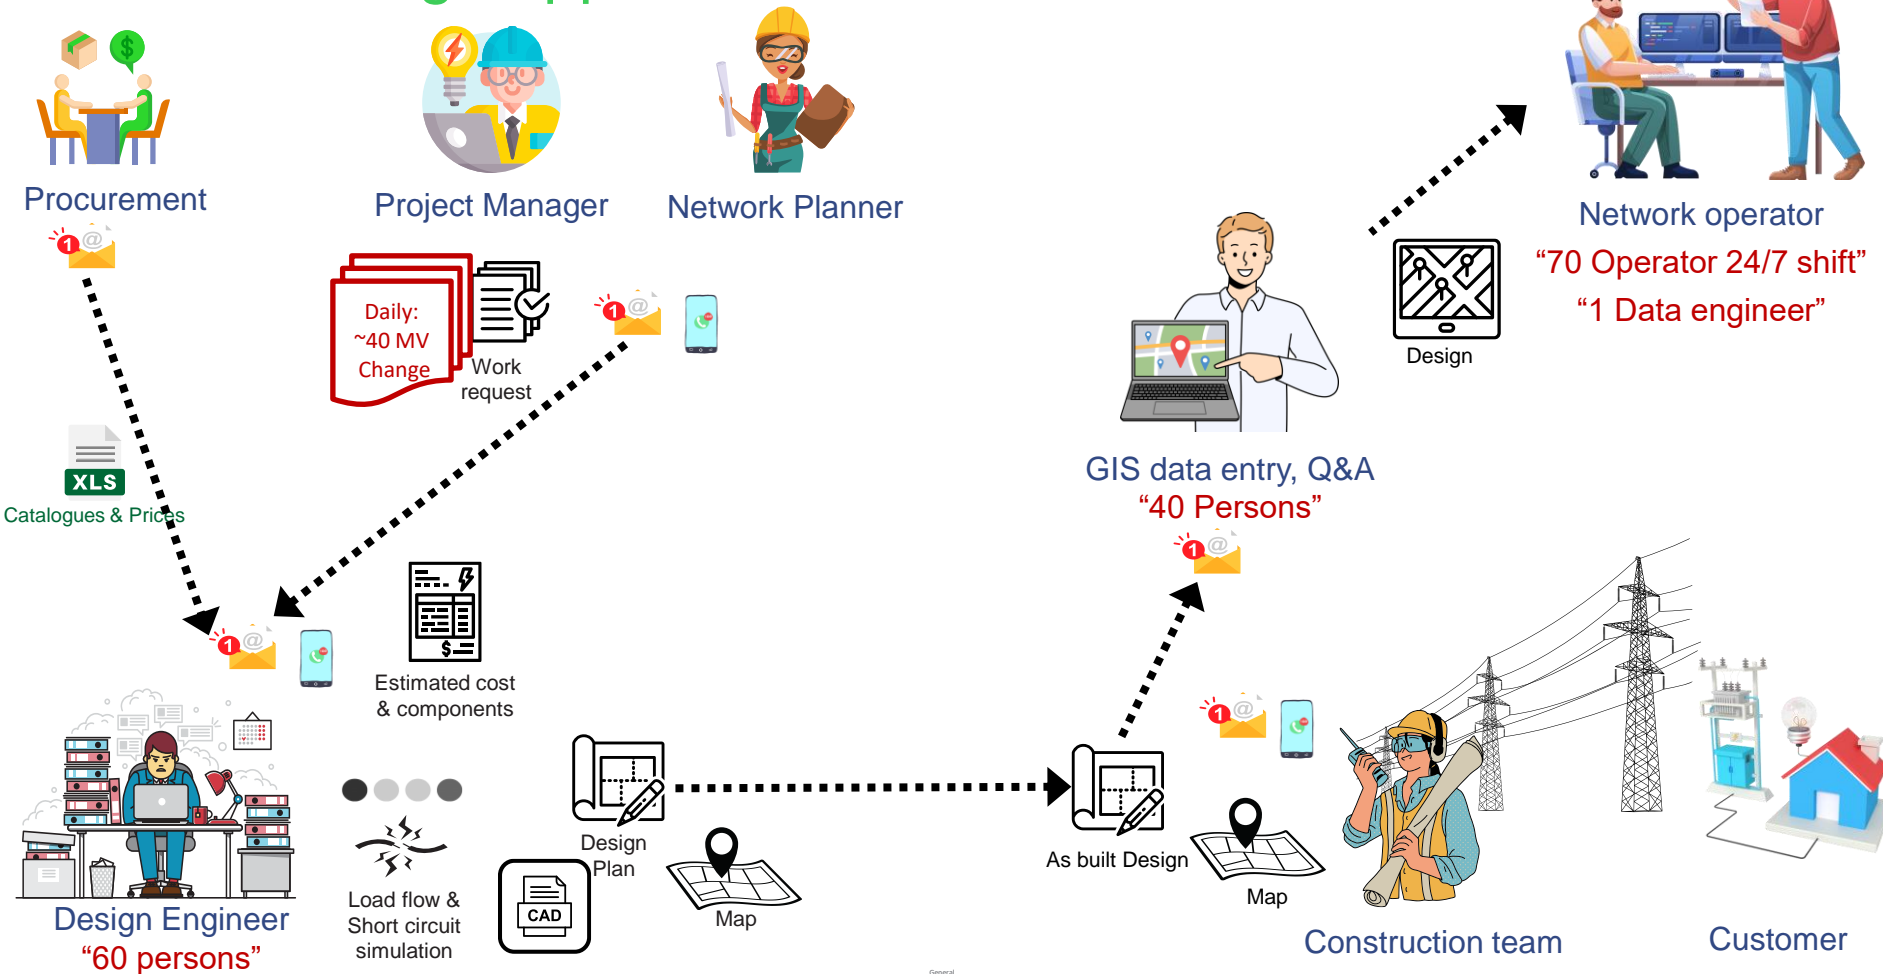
Procurement

1

Project Manager

Network Planner

Network operator

“70 Operator 24/7 shift”

“1 Data engineer”

Design

Daily: ~40 MV Change

Work request

1

XLS

Catalogues & Prices

GIS data entry, Q&A

“40 Persons”

1

1

Estimated cost & components

1

Design Plan

As built Design

CAD

Map

Map

Load flow & Short circuit simulation

Design Engineer

“60 persons”

Construction team

Customer

General